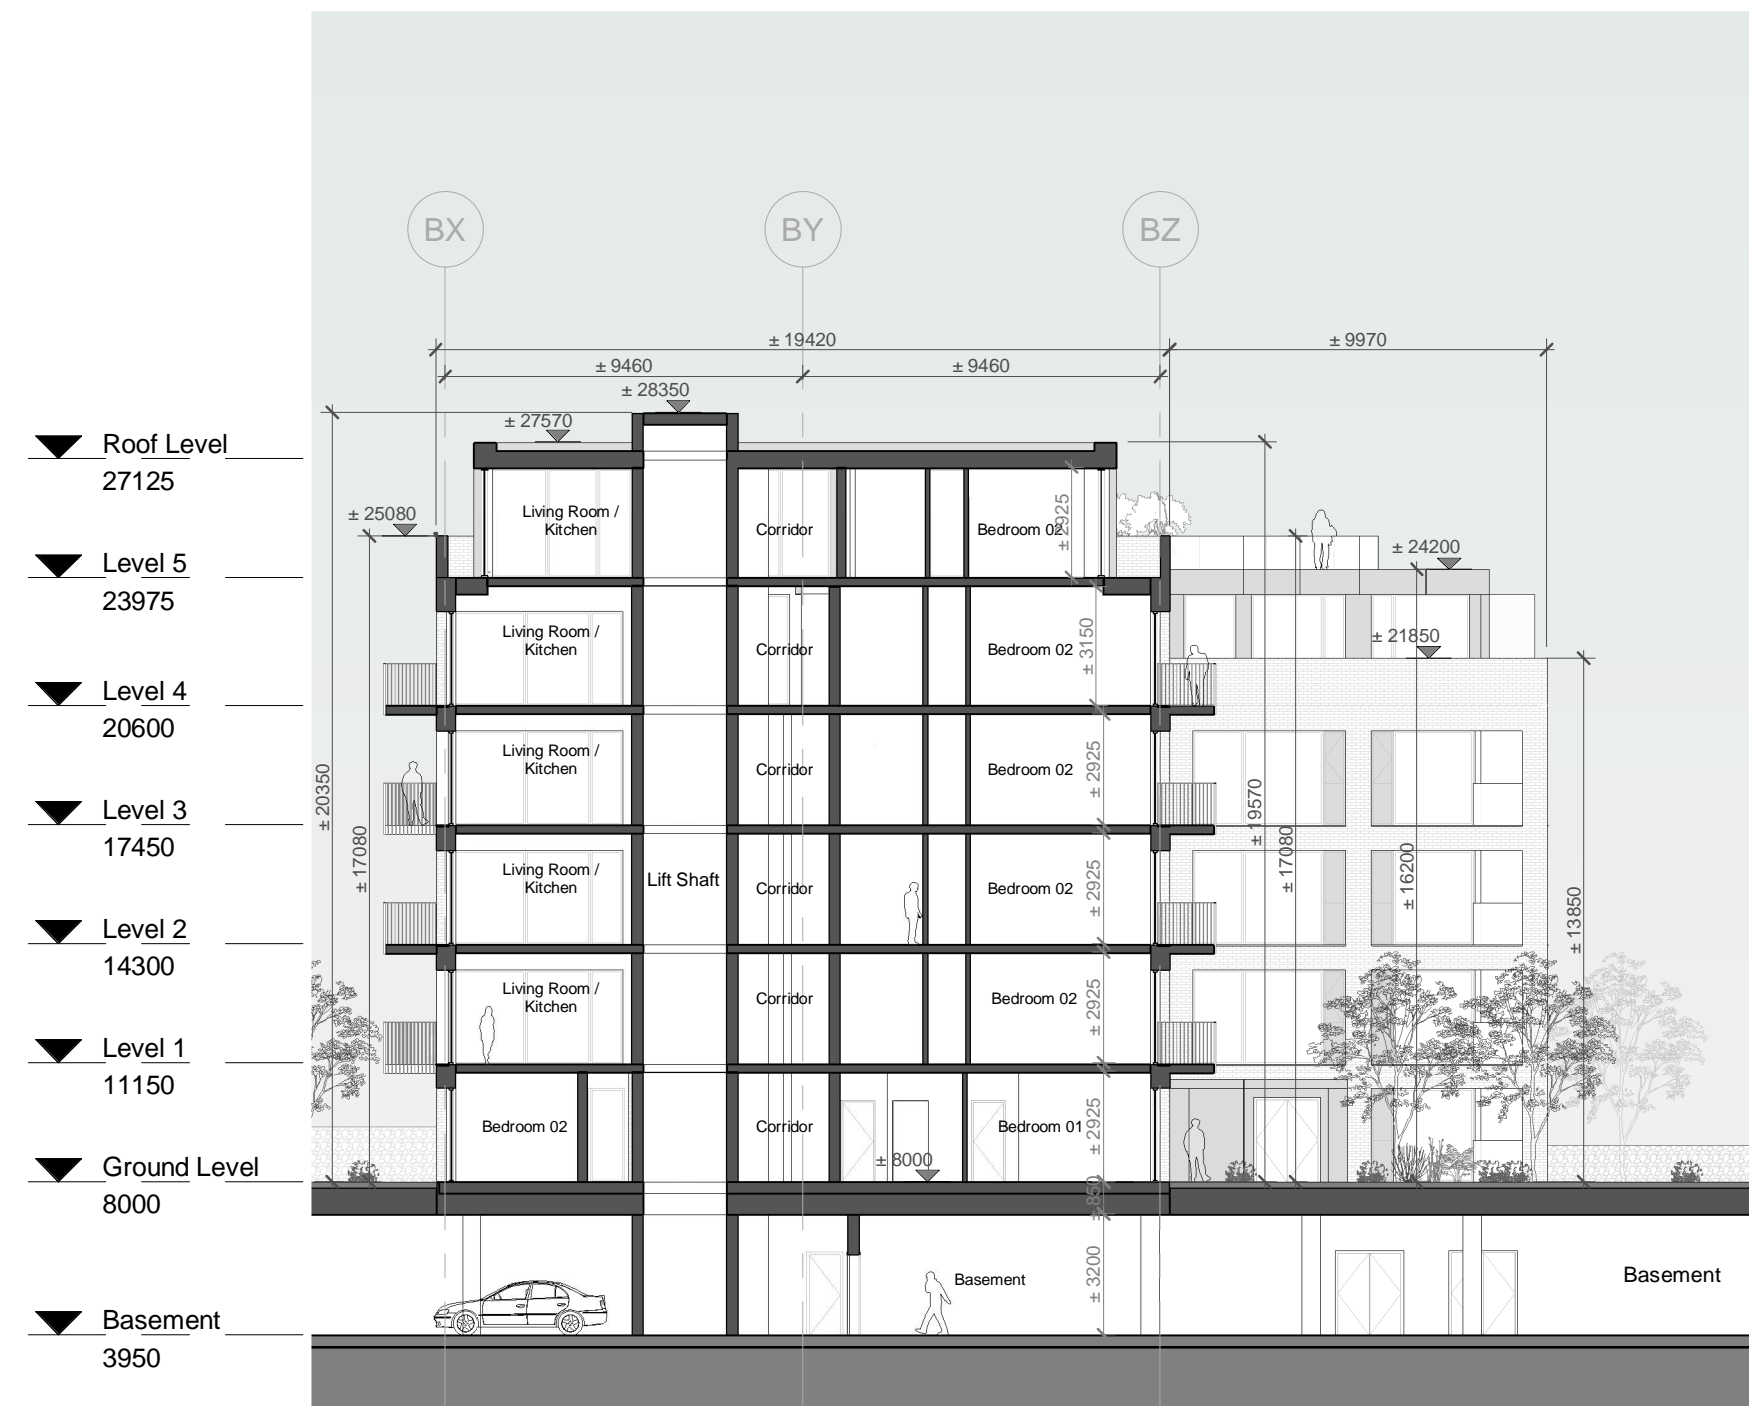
Roof Level
27125

Level 5
23975

Level 4
20600

Level 3
17450

Level 2
14300

Level 1
11150

Ground Level
8000

Basement
3950

BX BY BZ

± 19420
± 9970
± 9460
± 9460
± 28350
± 27570
± 25080
± 24200
± 21850

Living Room / Kitchen
Corridor
Bedroom 02
± 2925

Living Room / Kitchen
Corridor
Bedroom 02
± 3150

Living Room / Kitchen
Corridor
Bedroom 02
± 2925

Living Room / Kitchen
Lift Shaft
Corridor
Bedroom 02
± 2925

Living Room / Kitchen
Corridor
Bedroom 02
± 2925

Bedroom 02
Corridor
Bedroom 01
± 2925
± 8000
± 850

± 20350
± 17080
± 19570
± 17080
± 16200
± 13850

Basement
± 3200
Basement